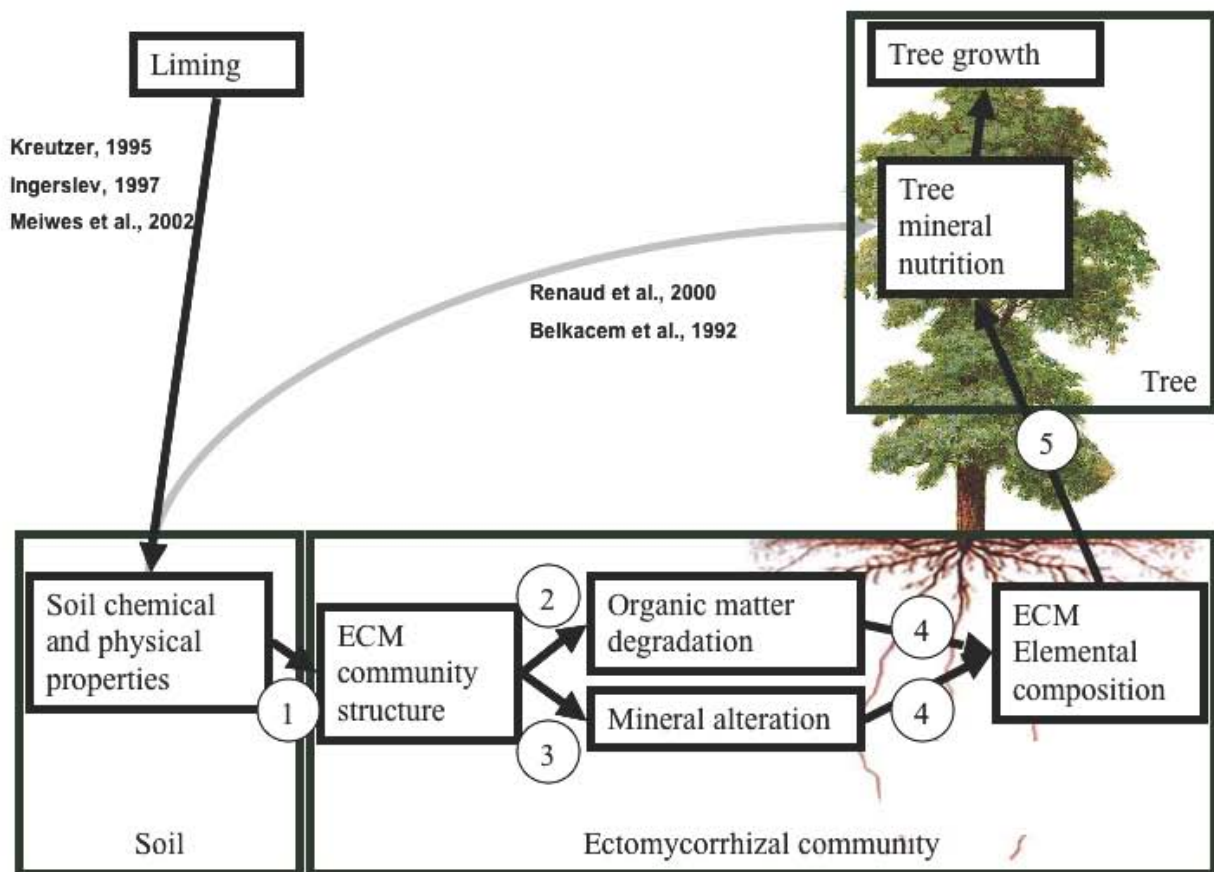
Liming

Kreutzer, 1995
Ingerslev, 1997
Meiwes et al., 2002

Tree growth

Tree mineral nutrition

Renaud et al., 2000
Belkacem et al., 1992

Tree

5

Soil chemical and physical properties

1

ECM community structure

2

3

Organic matter degradation

Mineral alteration

4

4

ECM Elemental composition

Soil

Ectomycorrhizal community